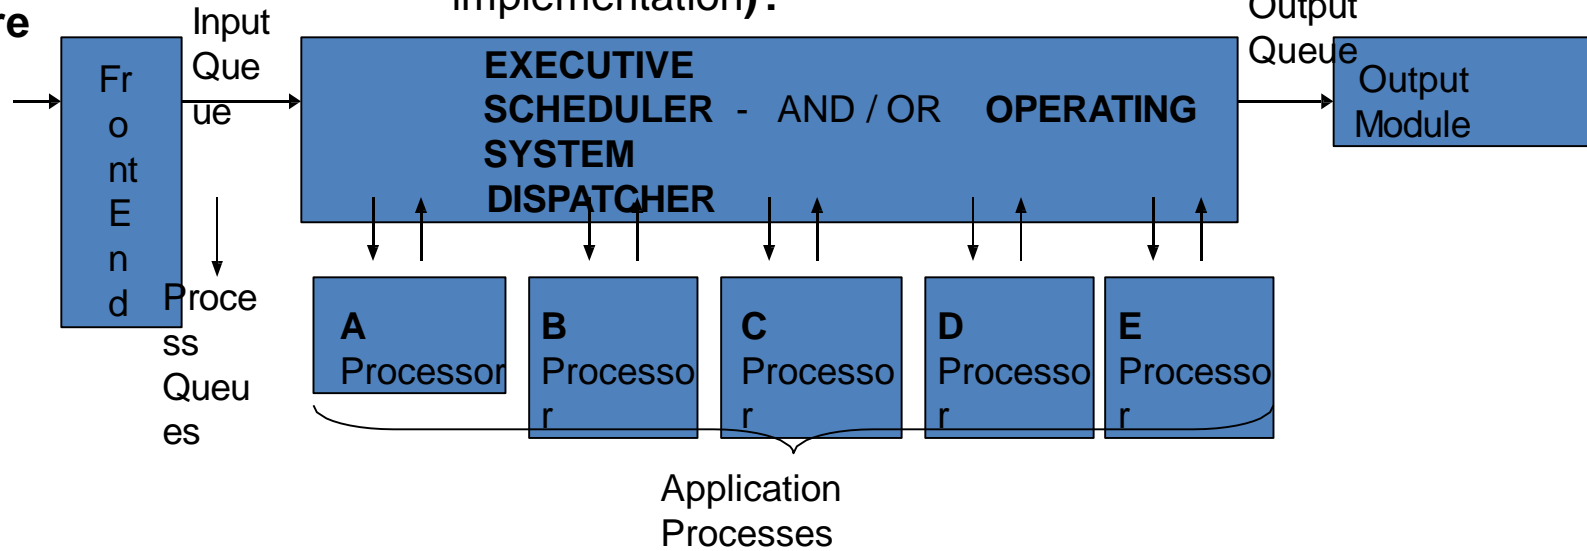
re

Implementation):

Input Que ue

Output Queue

Fr o nt E n d

EXECUTIVE SCHEDULER - AND / OR OPERATING SYSTEM DISPATCHER

Output Module

Proce ss Queu es

A Processor

B Processo r

C Processo r

D Processo r

E Processo r

Application Processes